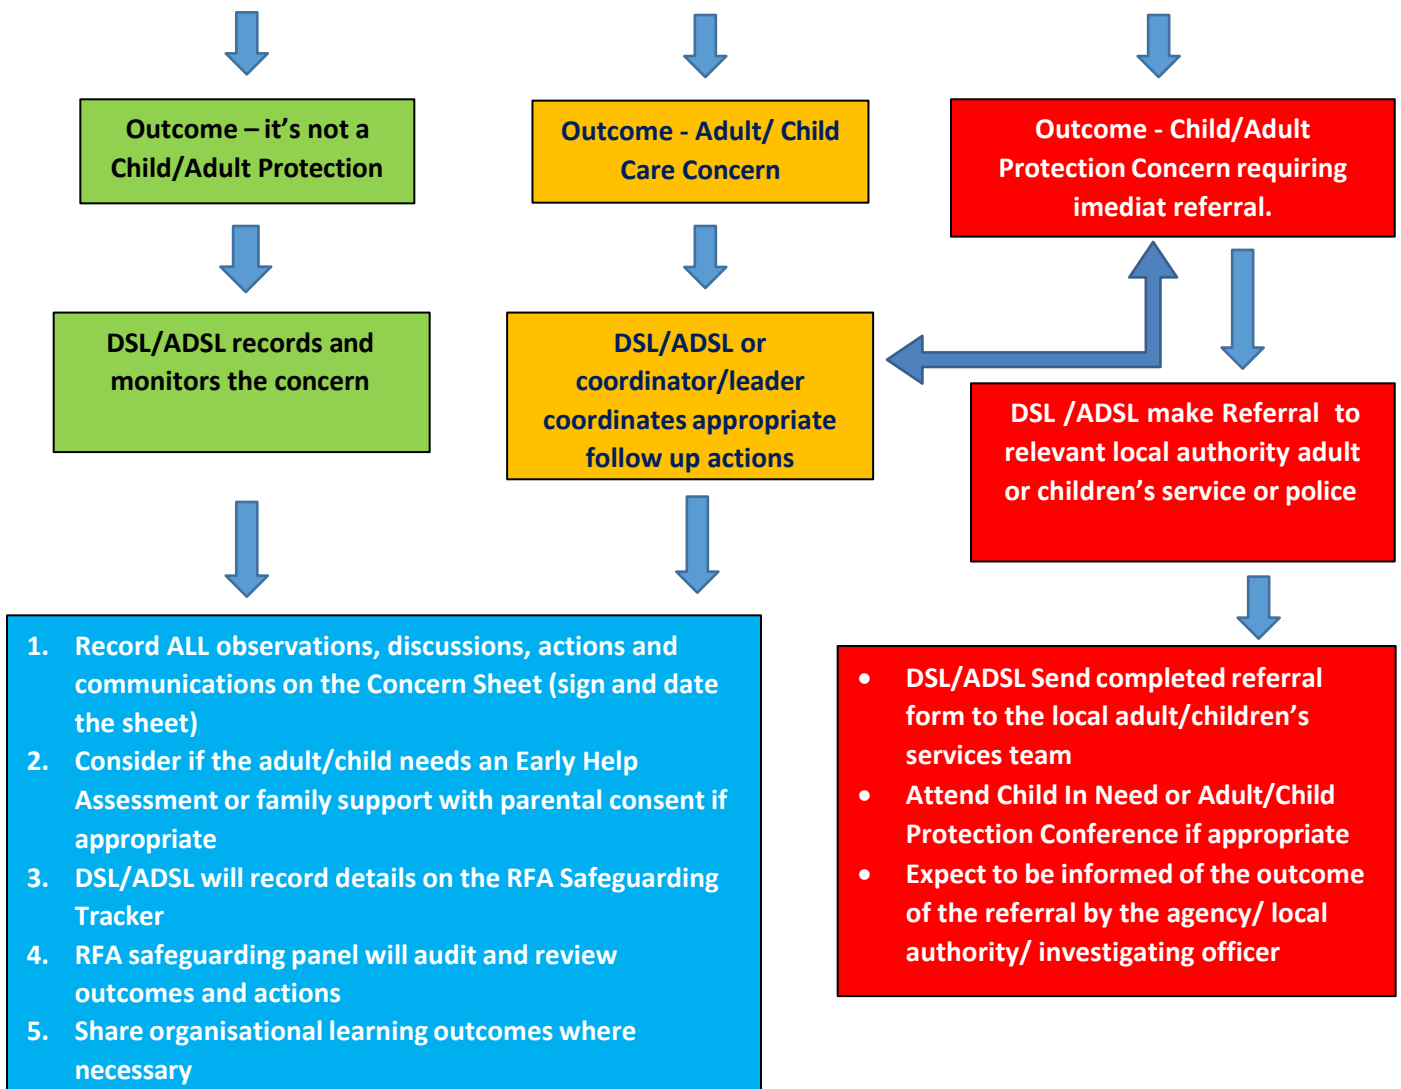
Outcome – it's not a Child/Adult Protection

Outcome - Adult/ Child Care Concern

Outcome - Child/Adult Protection Concern requiring imediat referral.

DSL/ADSL records and monitors the concern

DSL/ADSL or coordinator/leader coordinates appropriate follow up actions

DSL /ADSL make Referral to relevant local authority adult or children's service or police

1. Record ALL observations, discussions, actions and communications on the Concern Sheet (sign and date the sheet)
2. Consider if the adult/child needs an Early Help Assessment or family support with parental consent if appropriate
3. DSL/ADSL will record details on the RFA Safeguarding Tracker
4. RFA safeguarding panel will audit and review outcomes and actions
5. Share organisational learning outcomes where necessary

- DSL/ADSL Send completed referral form to the local adult/children's services team
- Attend Child In Need or Adult/Child Protection Conference if appropriate
- Expect to be informed of the outcome of the referral by the agency/ local authority/ investigating officer